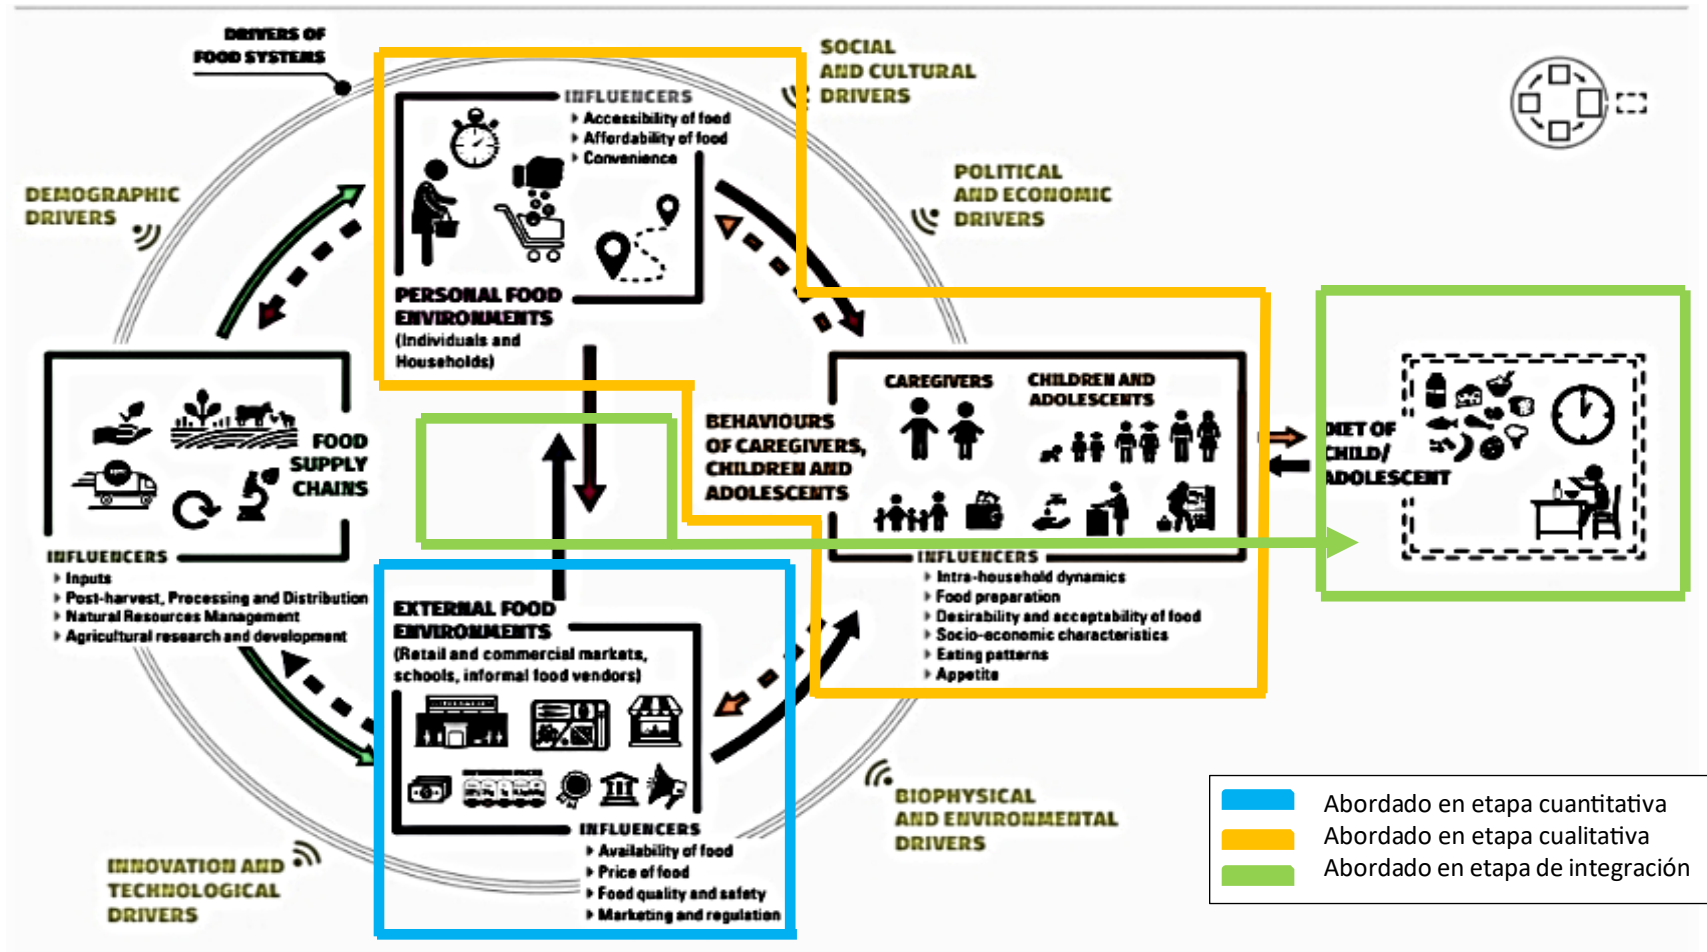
DRIVERS OF FOOD SYSTEMS

SOCIAL AND CULTURAL DRIVERS

DEMOGRAPHIC DRIVERS

POLITICAL AND ECONOMIC DRIVERS

INFLUENCERS
Accessibility of food
Affordability of food
Convenience

PERSONAL FOOD ENVIRONMENTS
(Individuals and Households)

FOOD SUPPLY CHAINS

INFLUENCERS
Inputs
Post-harvest, Processing and Distribution
Natural Resources Management
Agricultural research and development

BEHAVIOURS OF CAREGIVERS, CHILDREN AND ADOLESCENTS

CAREGIVERS

CHILDREN AND ADOLESCENTS

INFLUENCERS
Intra-household dynamics
Food preparation
Desirability and acceptability of food
Socio-economic characteristics
Eating patterns
Appetite

DIET OF CHILD/ ADOLESCENT

EXTERNAL FOOD ENVIRONMENTS
(Retail and commercial markets, schools, informal food vendors)

INFLUENCERS
Availability of food
Price of food
Food quality and safety
Marketing and regulation

INNOVATION AND TECHNOLOGICAL DRIVERS

BIOPHYSICAL AND ENVIRONMENTAL DRIVERS

Abordado en etapa cuantitativa
Abordado en etapa cualitativa
Abordado en etapa de integración